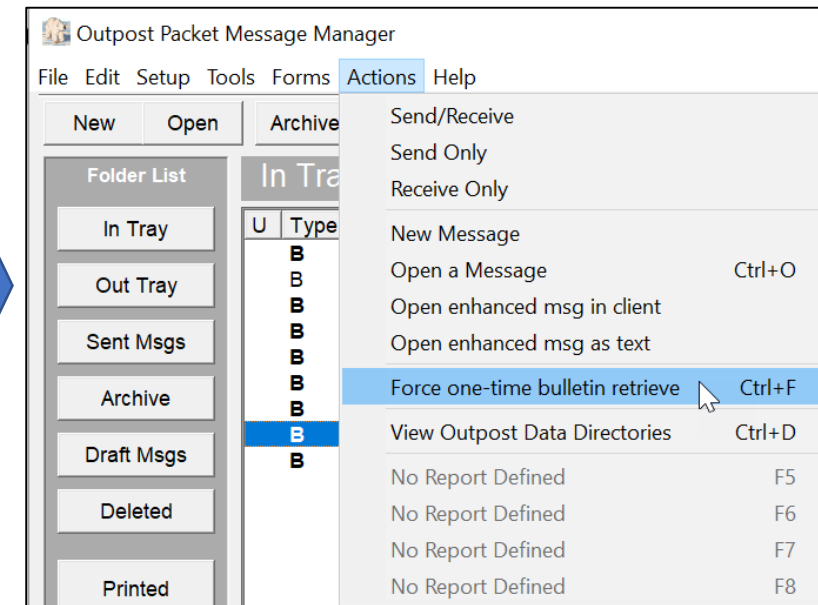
Outpost Packet Message Manager

File Edit Setup Tools Forms Actions Help

New Open Archive

Folder List

In Tra

In Tray

Out Tray

Sent Msgs

Archive

Draft Msgs

Deleted

Printed

U Type

B
B
B
B
B
B
B
B
B

Send/Receive
Send Only
Receive Only

New Message
Open a Message Ctrl+O
Open enhanced msg in client
Open enhanced msg as text

Force one-time bulletin retrieve Ctrl+F

View Outpost Data Directories Ctrl+D

No Report Defined F5
No Report Defined F6
No Report Defined F7
No Report Defined F8